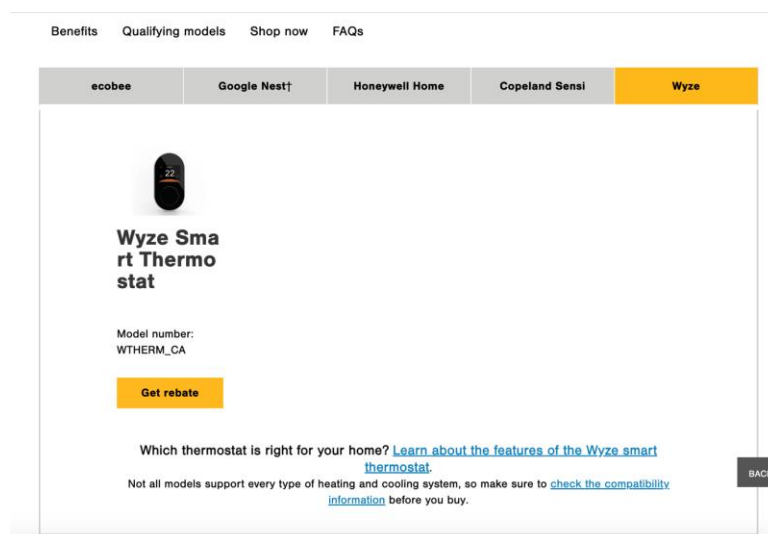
Benefits Qualifying models Shop now FAQs

| ecobee | Google Nest† | Honeywell Home | Copeland Sensi | Wyze |
|---|---|---|---|---|

22

Wyze Sma rt Thermo stat

Model number:
WTHERM_CA

Get rebate

Which thermostat is right for your home? Learn about the features of the Wyze smart thermostat.

Not all models support every type of heating and cooling system, so make sure to check the compatibility information before you buy.

BAC